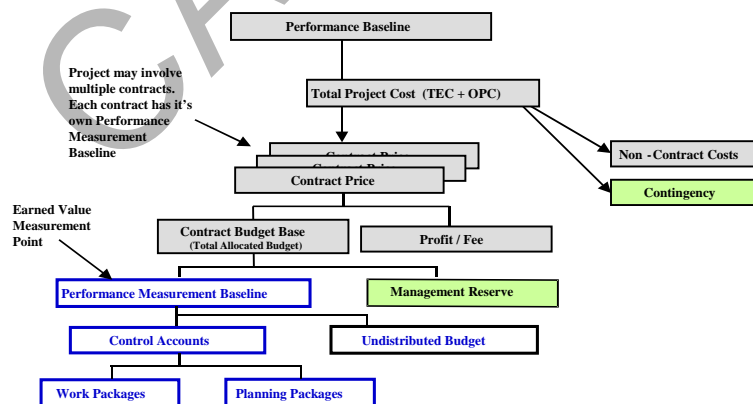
Performance Baseline

Project may involve multiple contracts. Each contract has it's own Performance Measurement Baseline

Total Project Cost (TEC + OPC)

Contract Price

Contract Price

Contract Price

Non - Contract Costs

Contingency

Earned Value Measurement Point

Contract Budget Base
(Total Allocated Budget)

Profit / Fee

Performance Measurement Baseline

Management Reserve

Control Accounts

Undistributed Budget

Work Packages

Planning Packages